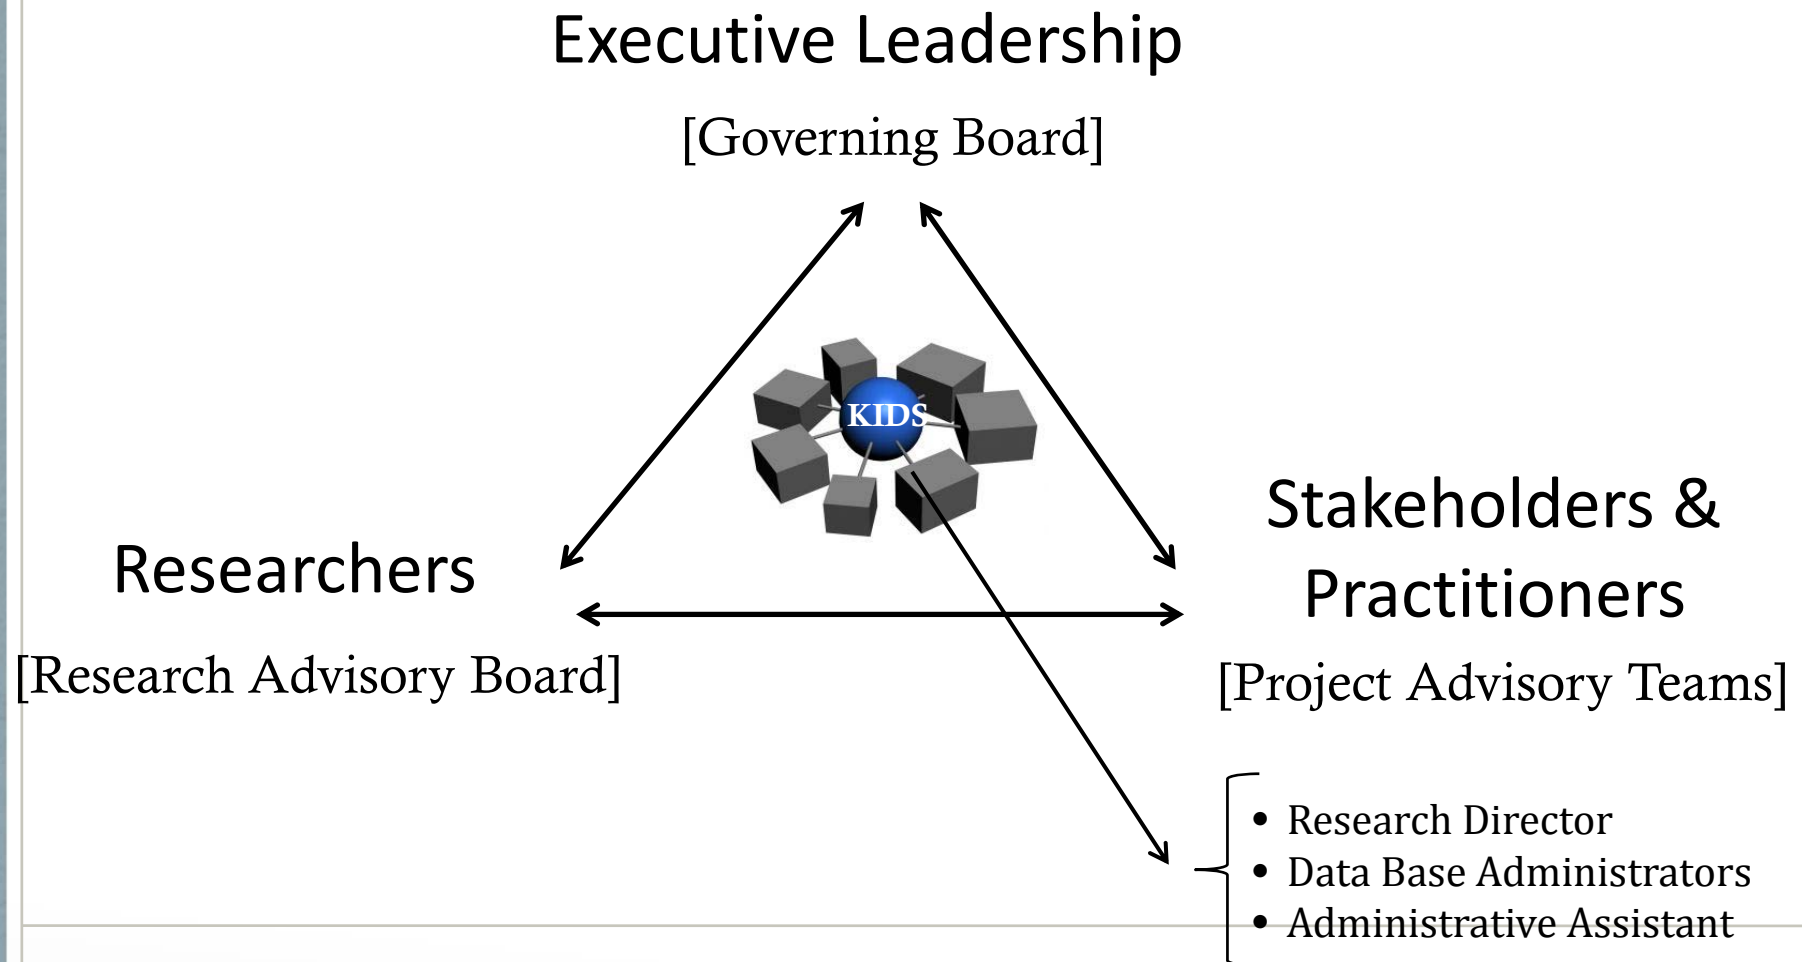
Executive Leadership

[Governing Board]

KIDS

Researchers

[Research Advisory Board]

Stakeholders & Practitioners

[Project Advisory Teams]

- Research Director
- Data Base Administrators
- Administrative Assistant